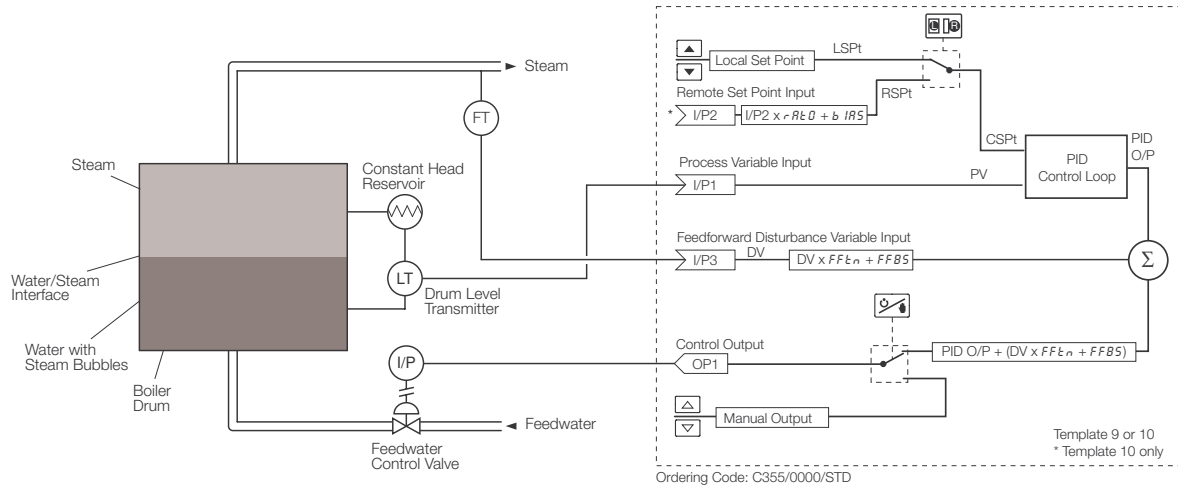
Steam

Steam

Constant Head Reservoir

FT

LT

Drum Level Transmitter

Water/Steam Interface

Water with Steam Bubbles

Boiler Drum

I/P

Feedwater

Feedwater Control Valve

L R

Local Set Point

LSPt

Remote Set Point Input

* I/P2

I/P2 x rAtO + bIAS

RSPt

CSPt

PID O/P

PID Control Loop

Process Variable Input

I/P1

PV

Feedforward Disturbance Variable Input

I/P3

DV

DV x FFtn + FFBS

$\Sigma$

Control Output

OP1

PID O/P + (DV x FFtn + FFBS)

Manual Output

Template 9 or 10
* Template 10 only

Ordering Code: C355/0000/STD